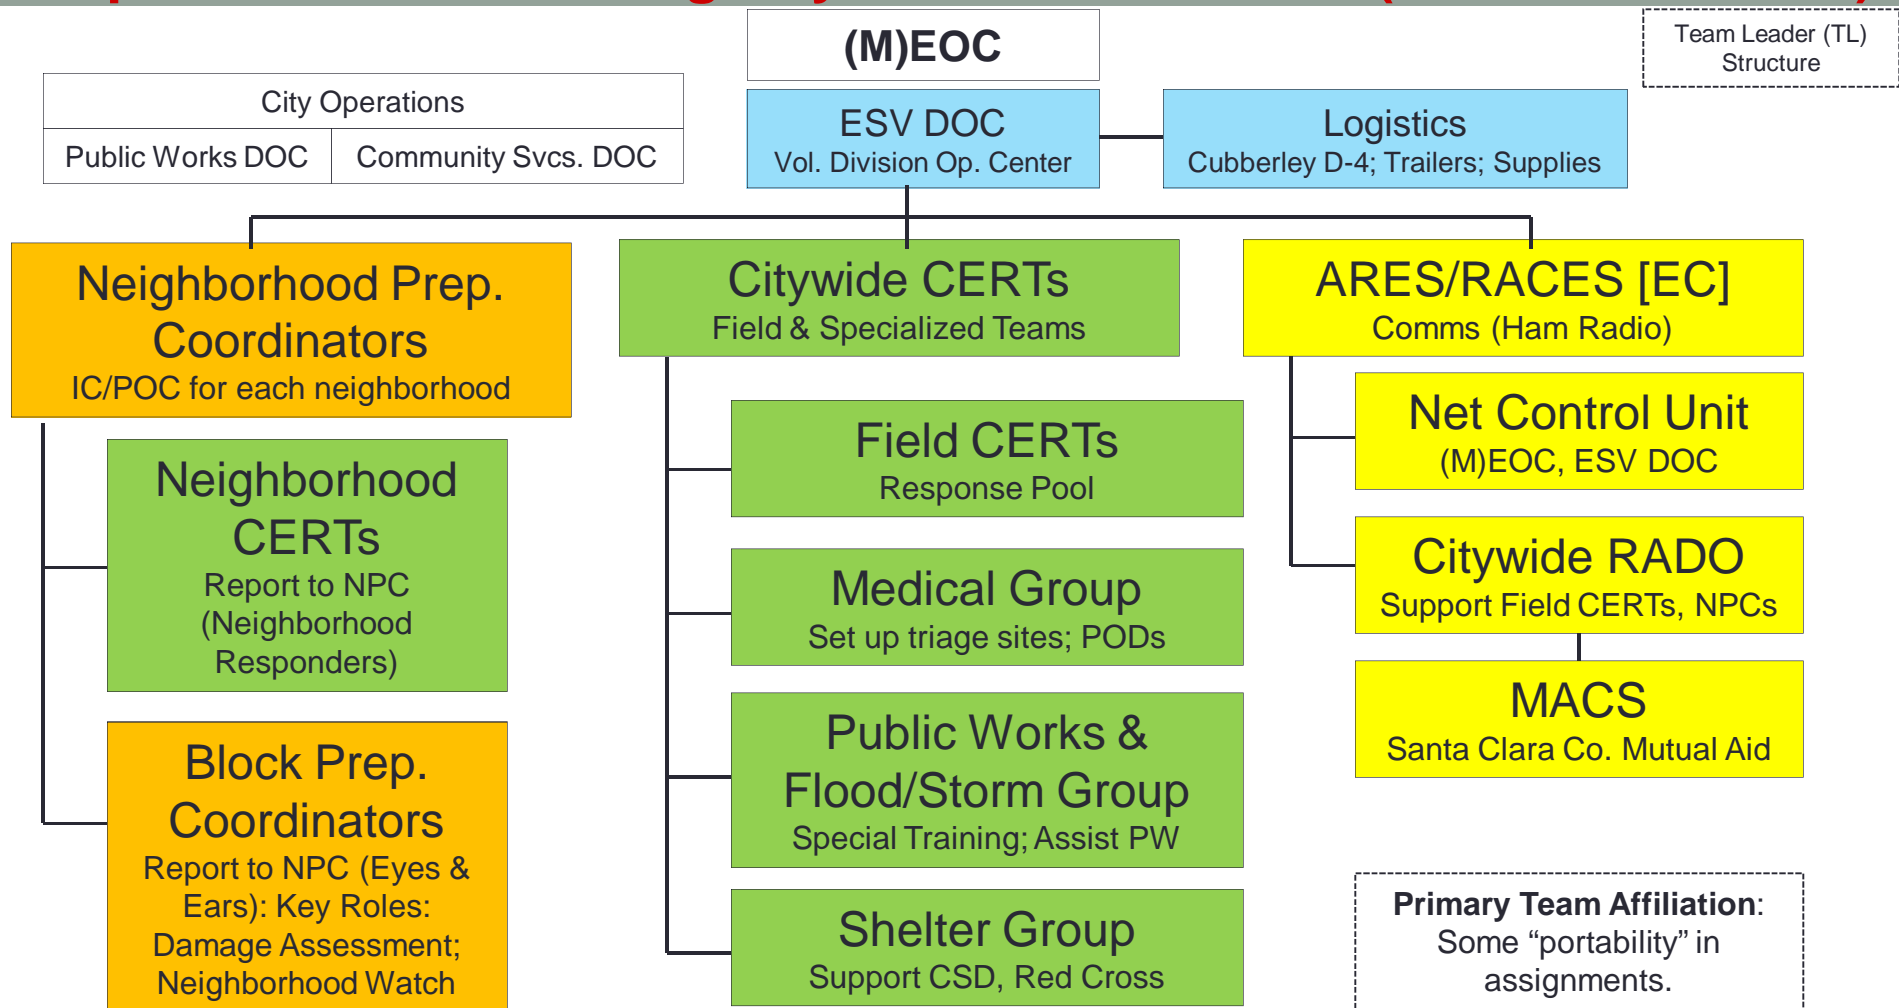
(M)EOC

Team Leader (TL) Structure

City Operations

| Public Works DOC | Community Svcs. DOC |
|---|---|

ESV DOC
Vol. Division Op. Center

Logistics
Cubberley D-4; Trailers; Supplies

Neighborhood Prep. Coordinators
IC/POC for each neighborhood

Neighborhood CERTs
Report to NPC (Neighborhood Responders)

Block Prep. Coordinators
Report to NPC (Eyes & Ears): Key Roles: Damage Assessment; Neighborhood Watch

Citywide CERTs
Field & Specialized Teams

Field CERTs
Response Pool

Medical Group
Set up triage sites; PODs

Public Works & Flood/Storm Group
Special Training; Assist PW

Shelter Group
Support CSD, Red Cross

ARES/RACES [EC]
Comms (Ham Radio)

Net Control Unit
(M)EOC, ESV DOC

Citywide RADO
Support Field CERTs, NPCs

MACS
Santa Clara Co. Mutual Aid

Primary Team Affiliation: Some “portability” in assignments.